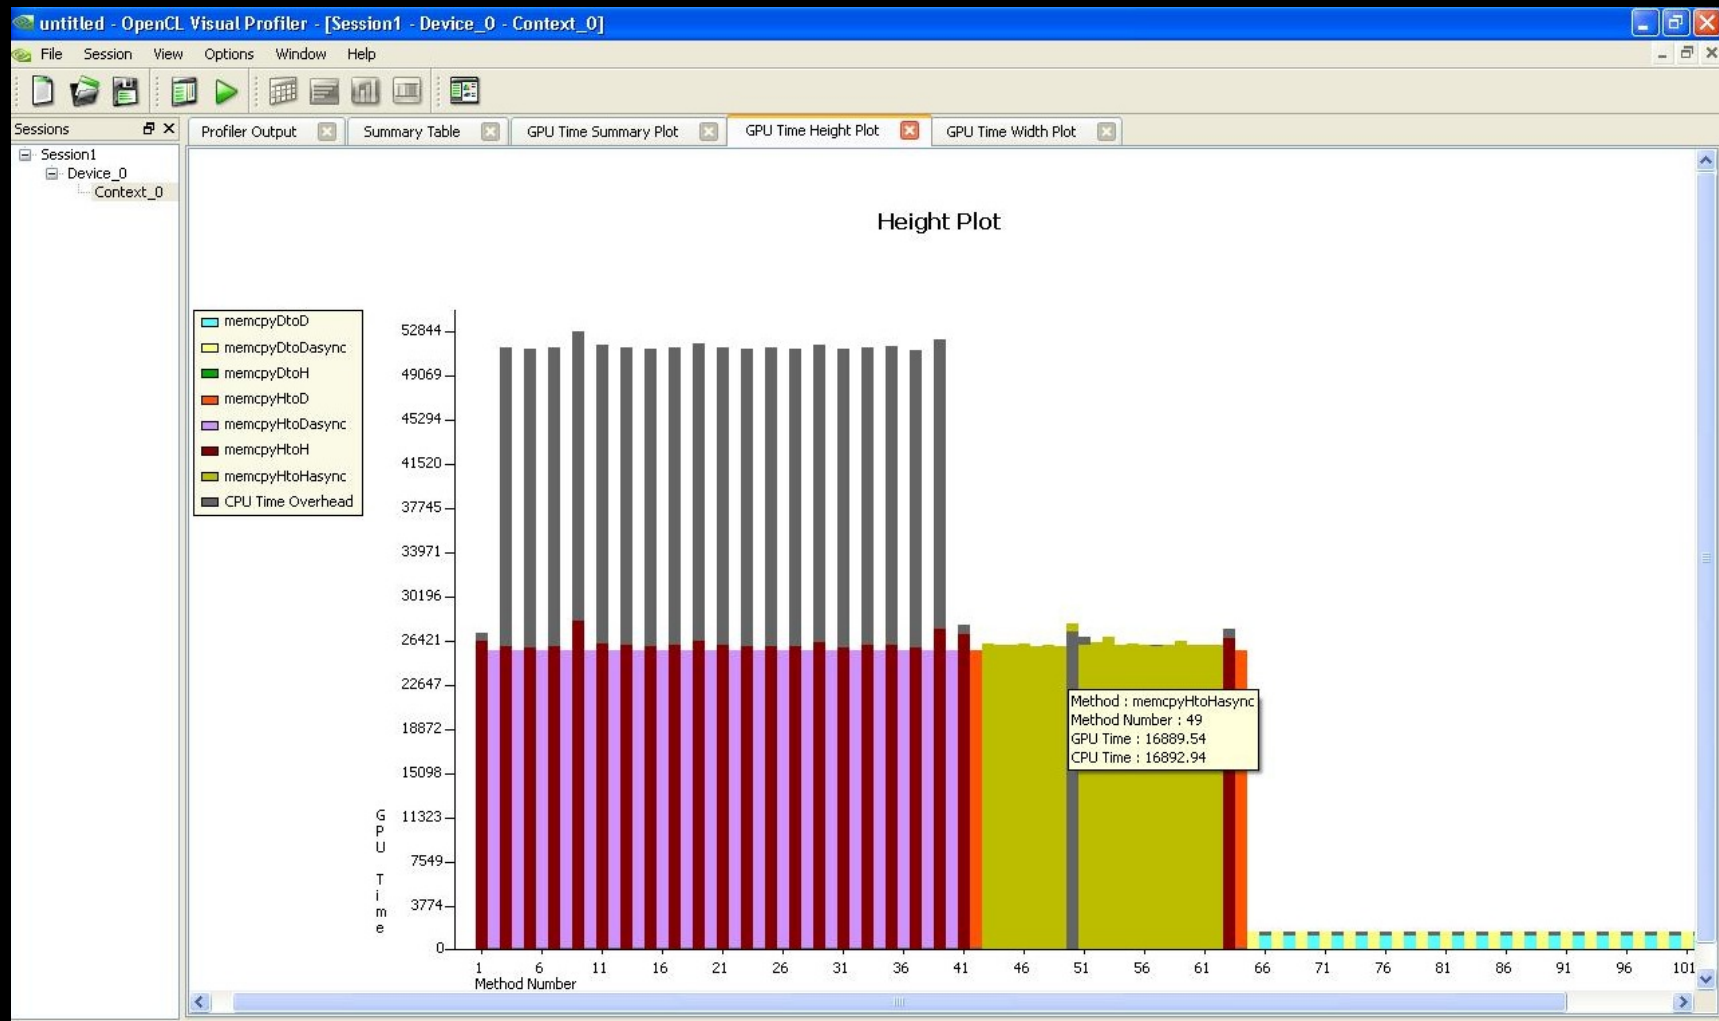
untitled - OpenCL Visual Profiler - [Session1 - Device_0 - Context_0]

File Session View Options Window Help

Sessions

Session1
Device_0
Context_0

Profiler Output | Summary Table | GPU Time Summary Plot | GPU Time Height Plot | GPU Time Width Plot

Height Plot

memcpyDtoD
memcpyDtoDasync
memcpyDtoH
memcpyHtoD
memcpyHtoDasync
memcpyHtoH
memcpyHtoHasync
CPU Time Overhead

52844
49069
45294
41520
37745
33971
30196
26421
22647
18872
15098
11323
7549
3774
0

GPU Time

Method : memcpyHtoHasync
Method Number : 49
GPU Time : 16889.54
CPU Time : 16892.94

1 6 11 16 21 26 31 36 41 46 51 56 61 66 71 76 81 86 91 96 101
Method Number